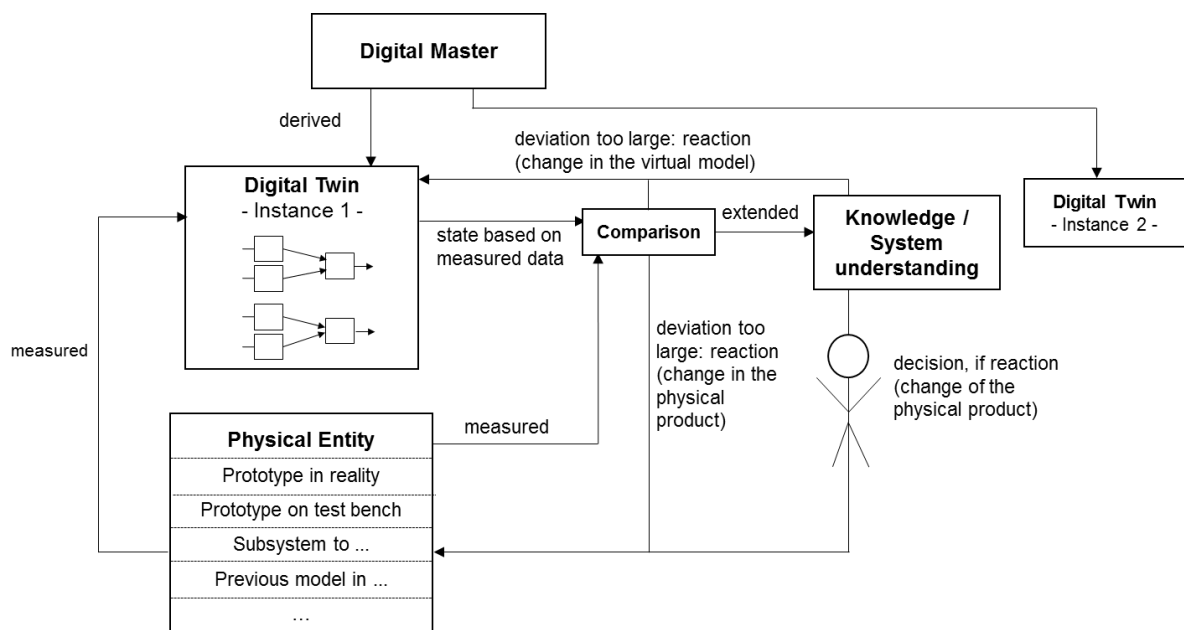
Digital Master

derived

deviation too large: reaction
(change in the virtual model)

Digital Twin
- Instance 1 -

state based on measured data

Comparison

extended

Knowledge / System understanding

Digital Twin
- Instance 2 -

measured

deviation too large: reaction (change in the physical product)

decision, if reaction (change of the physical product)

measured

Physical Entity
Prototype in reality
Prototype on test bench
Subsystem to ...
Previous model in ...
...